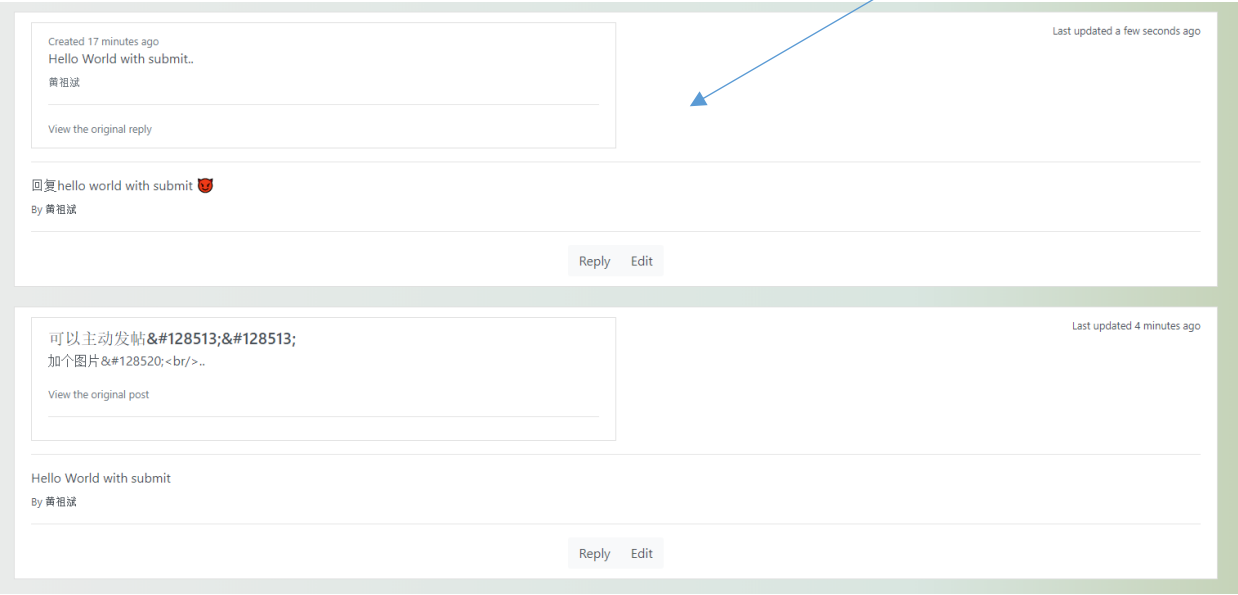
Created 17 minutes ago
Hello World with submit..
黄祖斌

View the original reply

Last updated a few seconds ago

回复hello world with submit 👿
By 黄祖斌

Reply Edit

可以主动发帖&#128513;&#128513;
加个图片&#128520;<br/>..

View the original post

Last updated 4 minutes ago

Hello World with submit
By 黄祖斌

Reply Edit